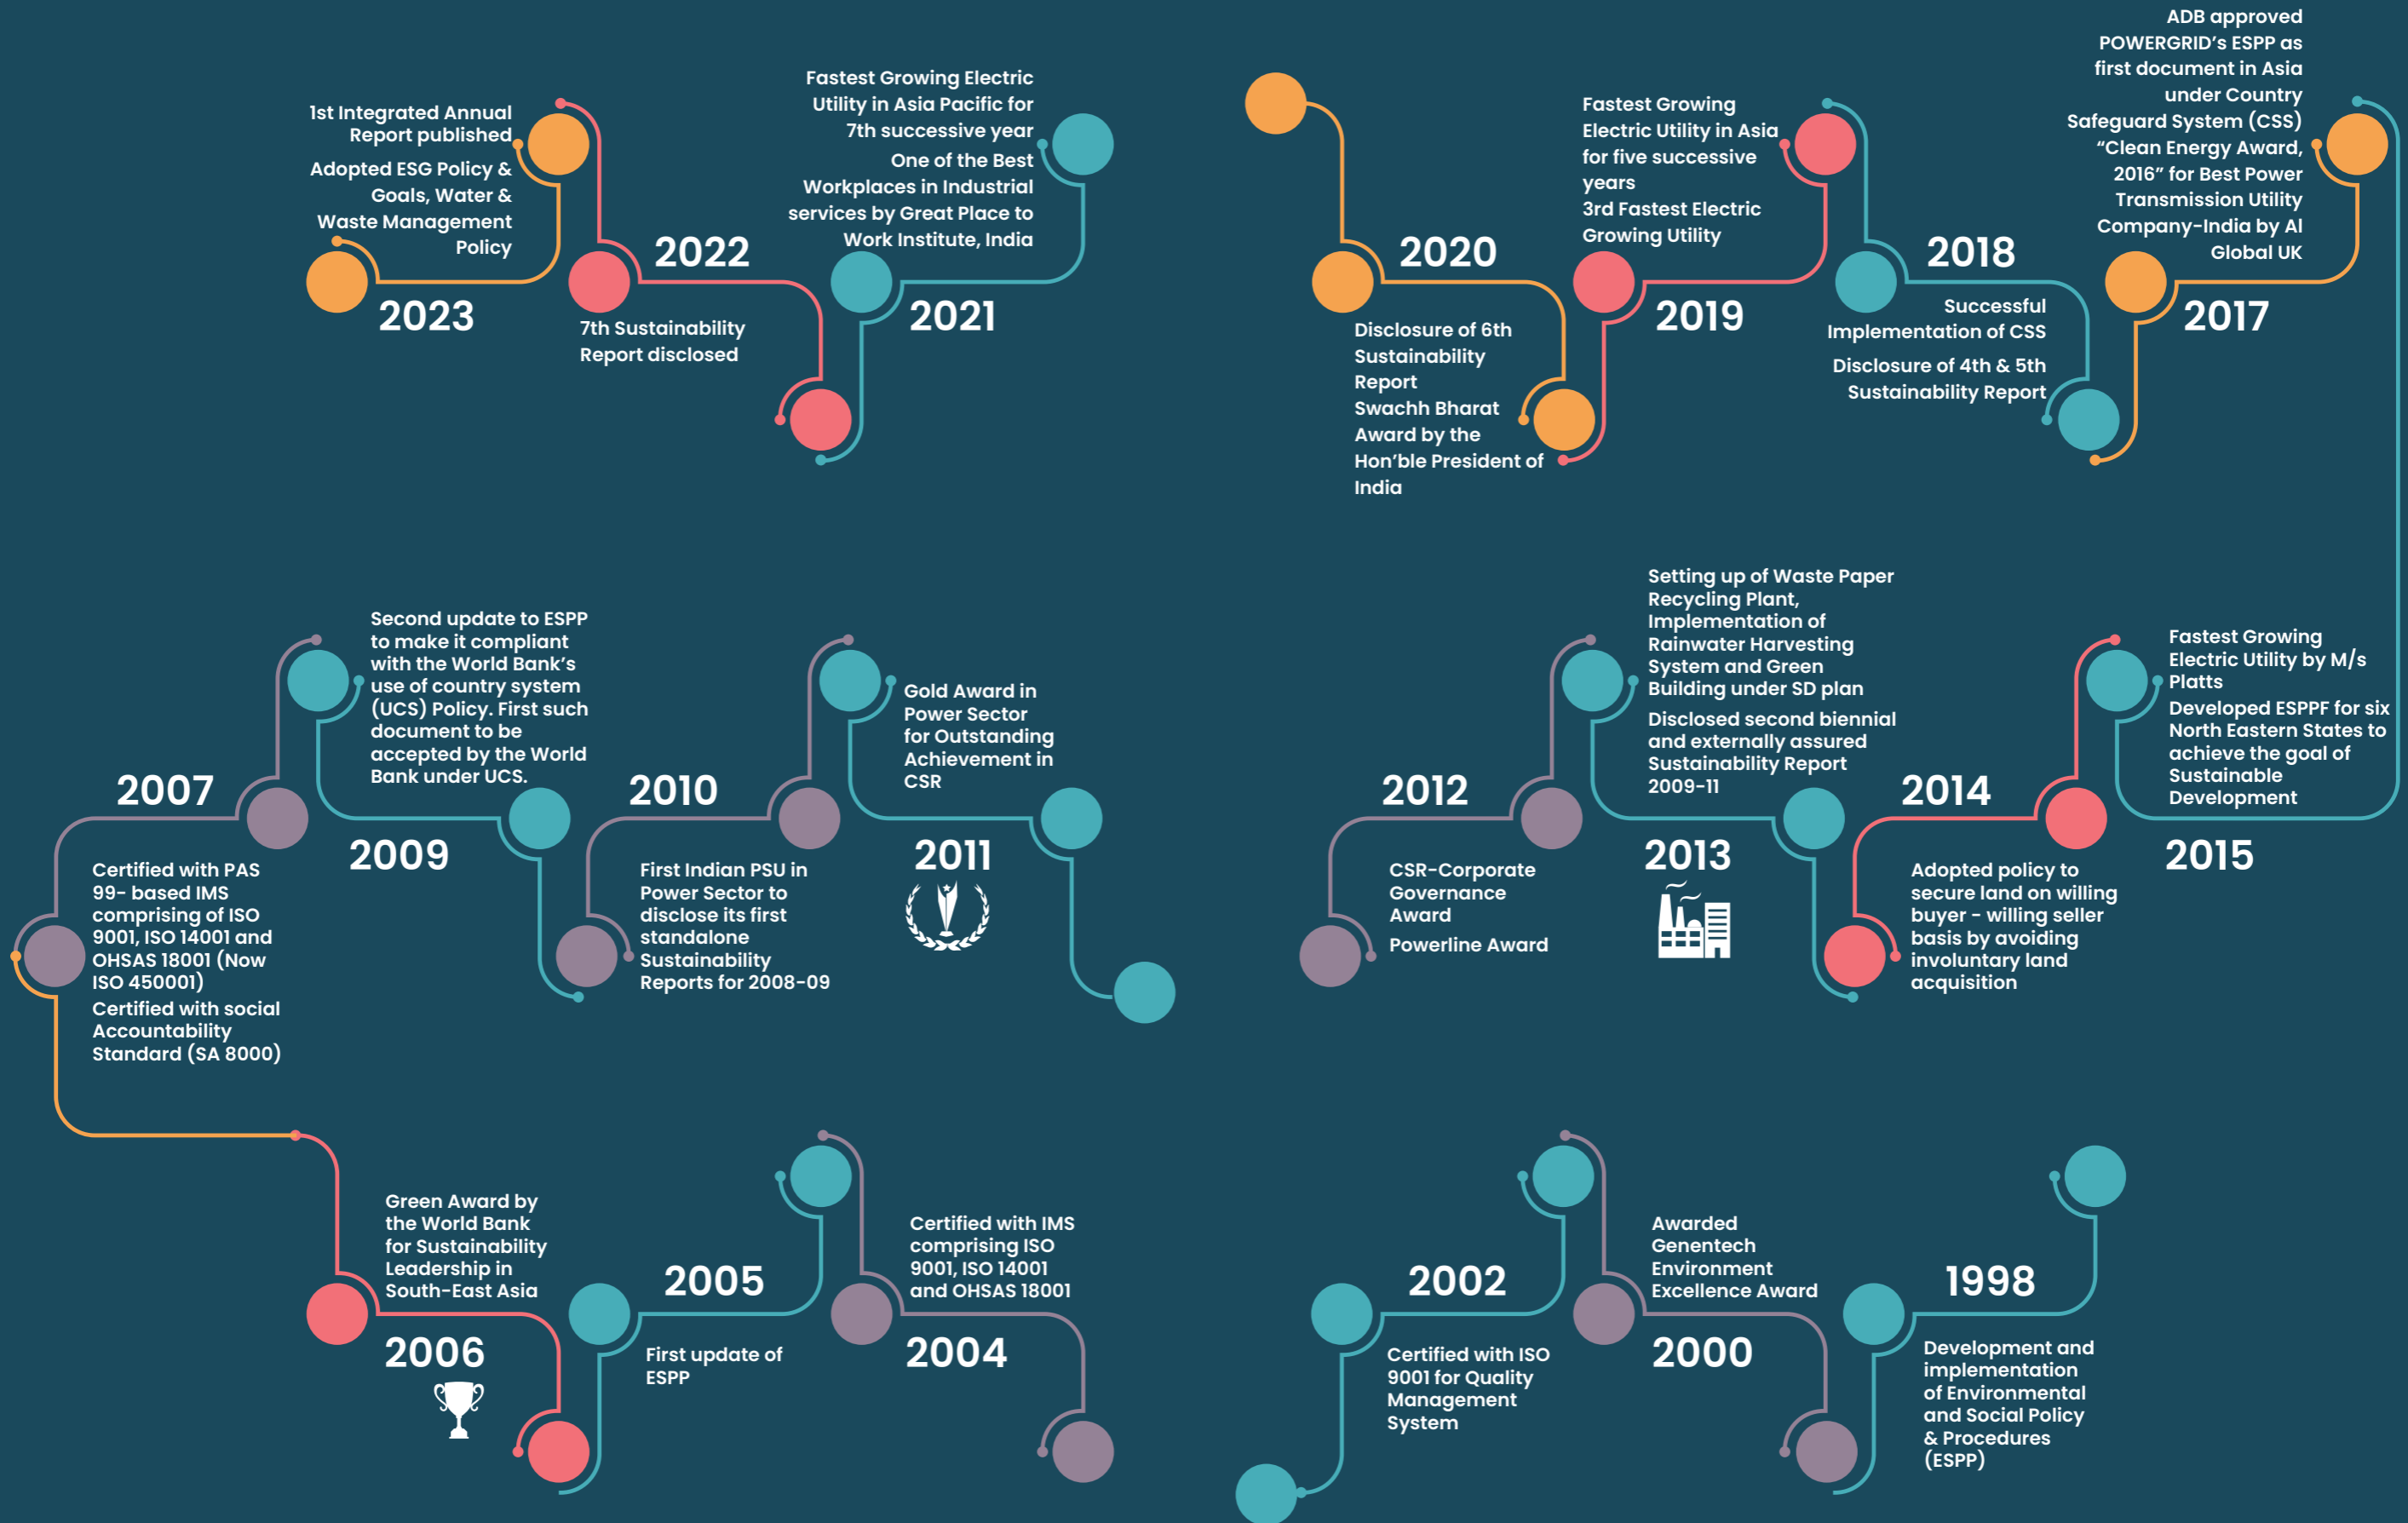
1st Integrated Annual Report published

Adopted ESG Policy & Goals, Water & Waste Management Policy

2023

2022

7th Sustainability Report disclosed

Fastest Growing Electric Utility in Asia Pacific for 7th successive year

One of the Best Workplaces in Industrial services by Great Place to Work Institute, India

2021

2020

Disclosure of 6th Sustainability Report

Swachh Bharat Award by the Hon'ble President of India

Fastest Growing Electric Utility in Asia for five successive years

3rd Fastest Electric Growing Utility

2019

2018

Successful Implementation of CSS

Disclosure of 4th & 5th Sustainability Report

ADB approved POWERGRID's ESPP as first document in Asia under Country Safeguard System (CSS)

"Clean Energy Award, 2016" for Best Power Transmission Utility Company-India by AI Global UK

2017

2007

Certified with PAS 99- based IMS comprising of ISO 9001, ISO 14001 and OHSAS 18001 (Now ISO 450001)

Certified with social Accountability Standard (SA 8000)

Second update to ESPP to make it compliant with the World Bank's use of country system (UCS) Policy. First such document to be accepted by the World Bank under UCS.

2009

2010

First Indian PSU in Power Sector to disclose its first standalone Sustainability Reports for 2008-09

Gold Award in Power Sector for Outstanding Achievement in CSR

2011

2012

CSR-Corporate Governance Award

Powerline Award

Setting up of Waste Paper Recycling Plant, Implementation of Rainwater Harvesting System and Green Building under SD plan

Disclosed second biennial and externally assured Sustainability Report 2009-11

2013

2014

Adopted policy to secure land on willing buyer - willing seller basis by avoiding involuntary land acquisition

Fastest Growing Electric Utility by M/s Platts

Developed ESPPF for six North Eastern States to achieve the goal of Sustainable Development

2015

Green Award by the World Bank for Sustainability Leadership in South-East Asia

2006

2005

First update of ESPP

Certified with IMS comprising ISO 9001, ISO 14001 and OHSAS 18001

2004

2002

Certified with ISO 9001 for Quality Management System

Awarded Genentech Environment Excellence Award

2000

1998

Development and implementation of Environmental and Social Policy & Procedures (ESPP)